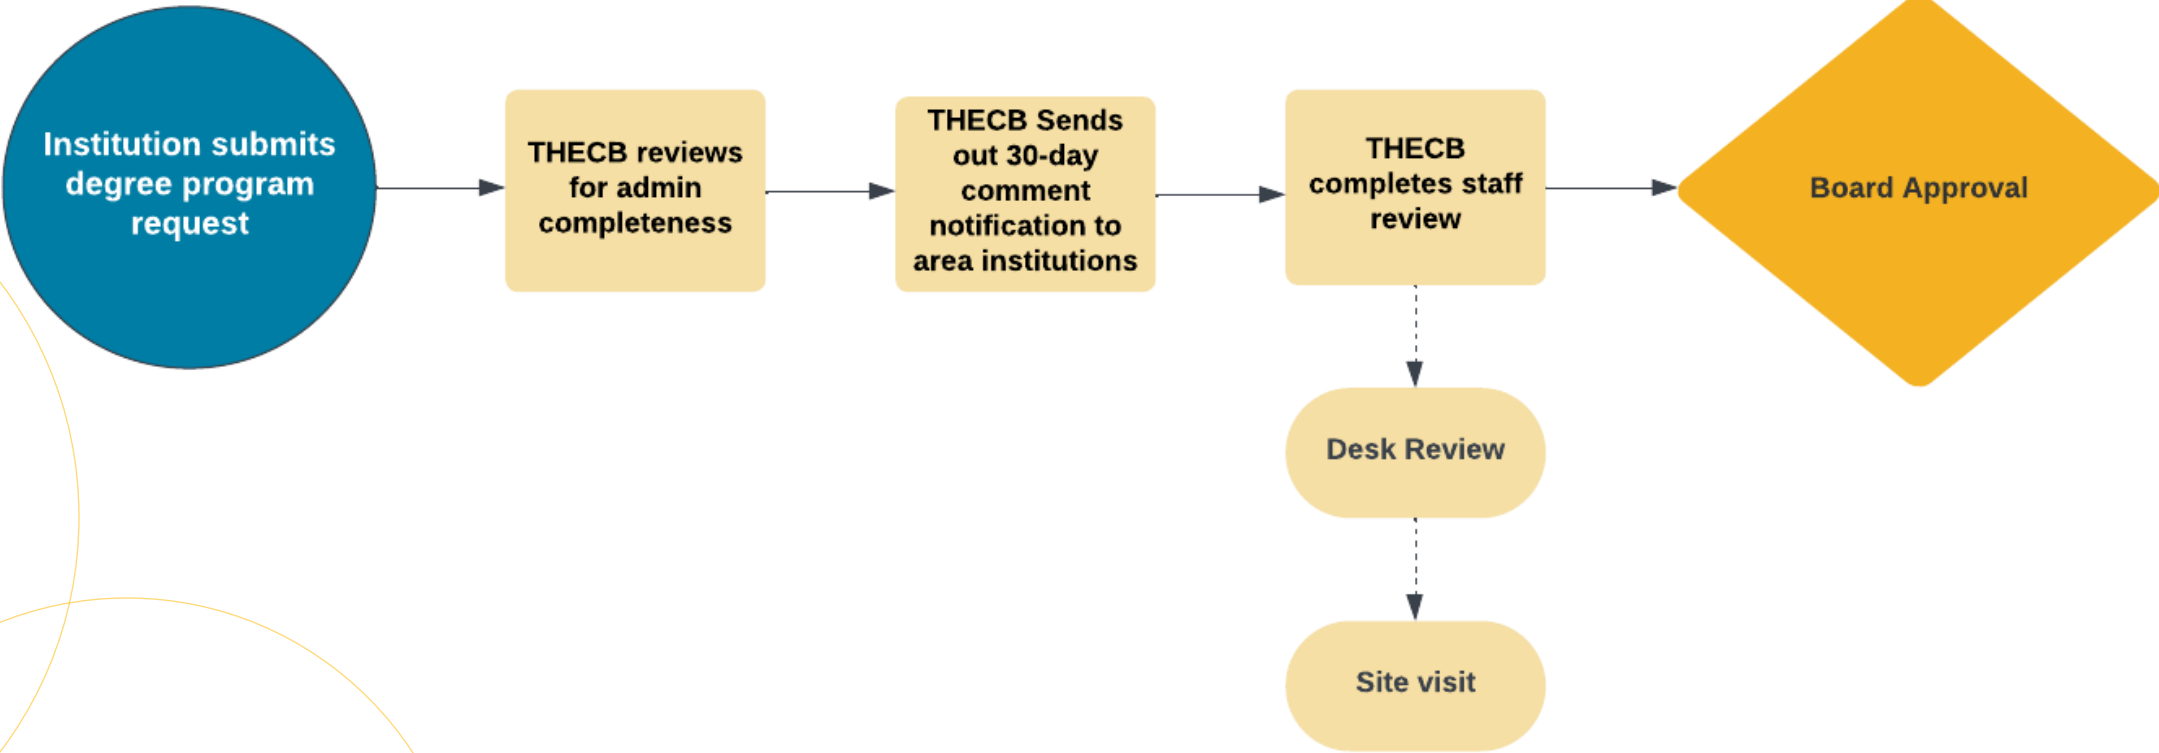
Institution submits degree program request

THECB reviews for admin completeness

THECB Sends out 30-day comment notification to area institutions

THECB completes staff review

Board Approval

Desk Review

Site visit